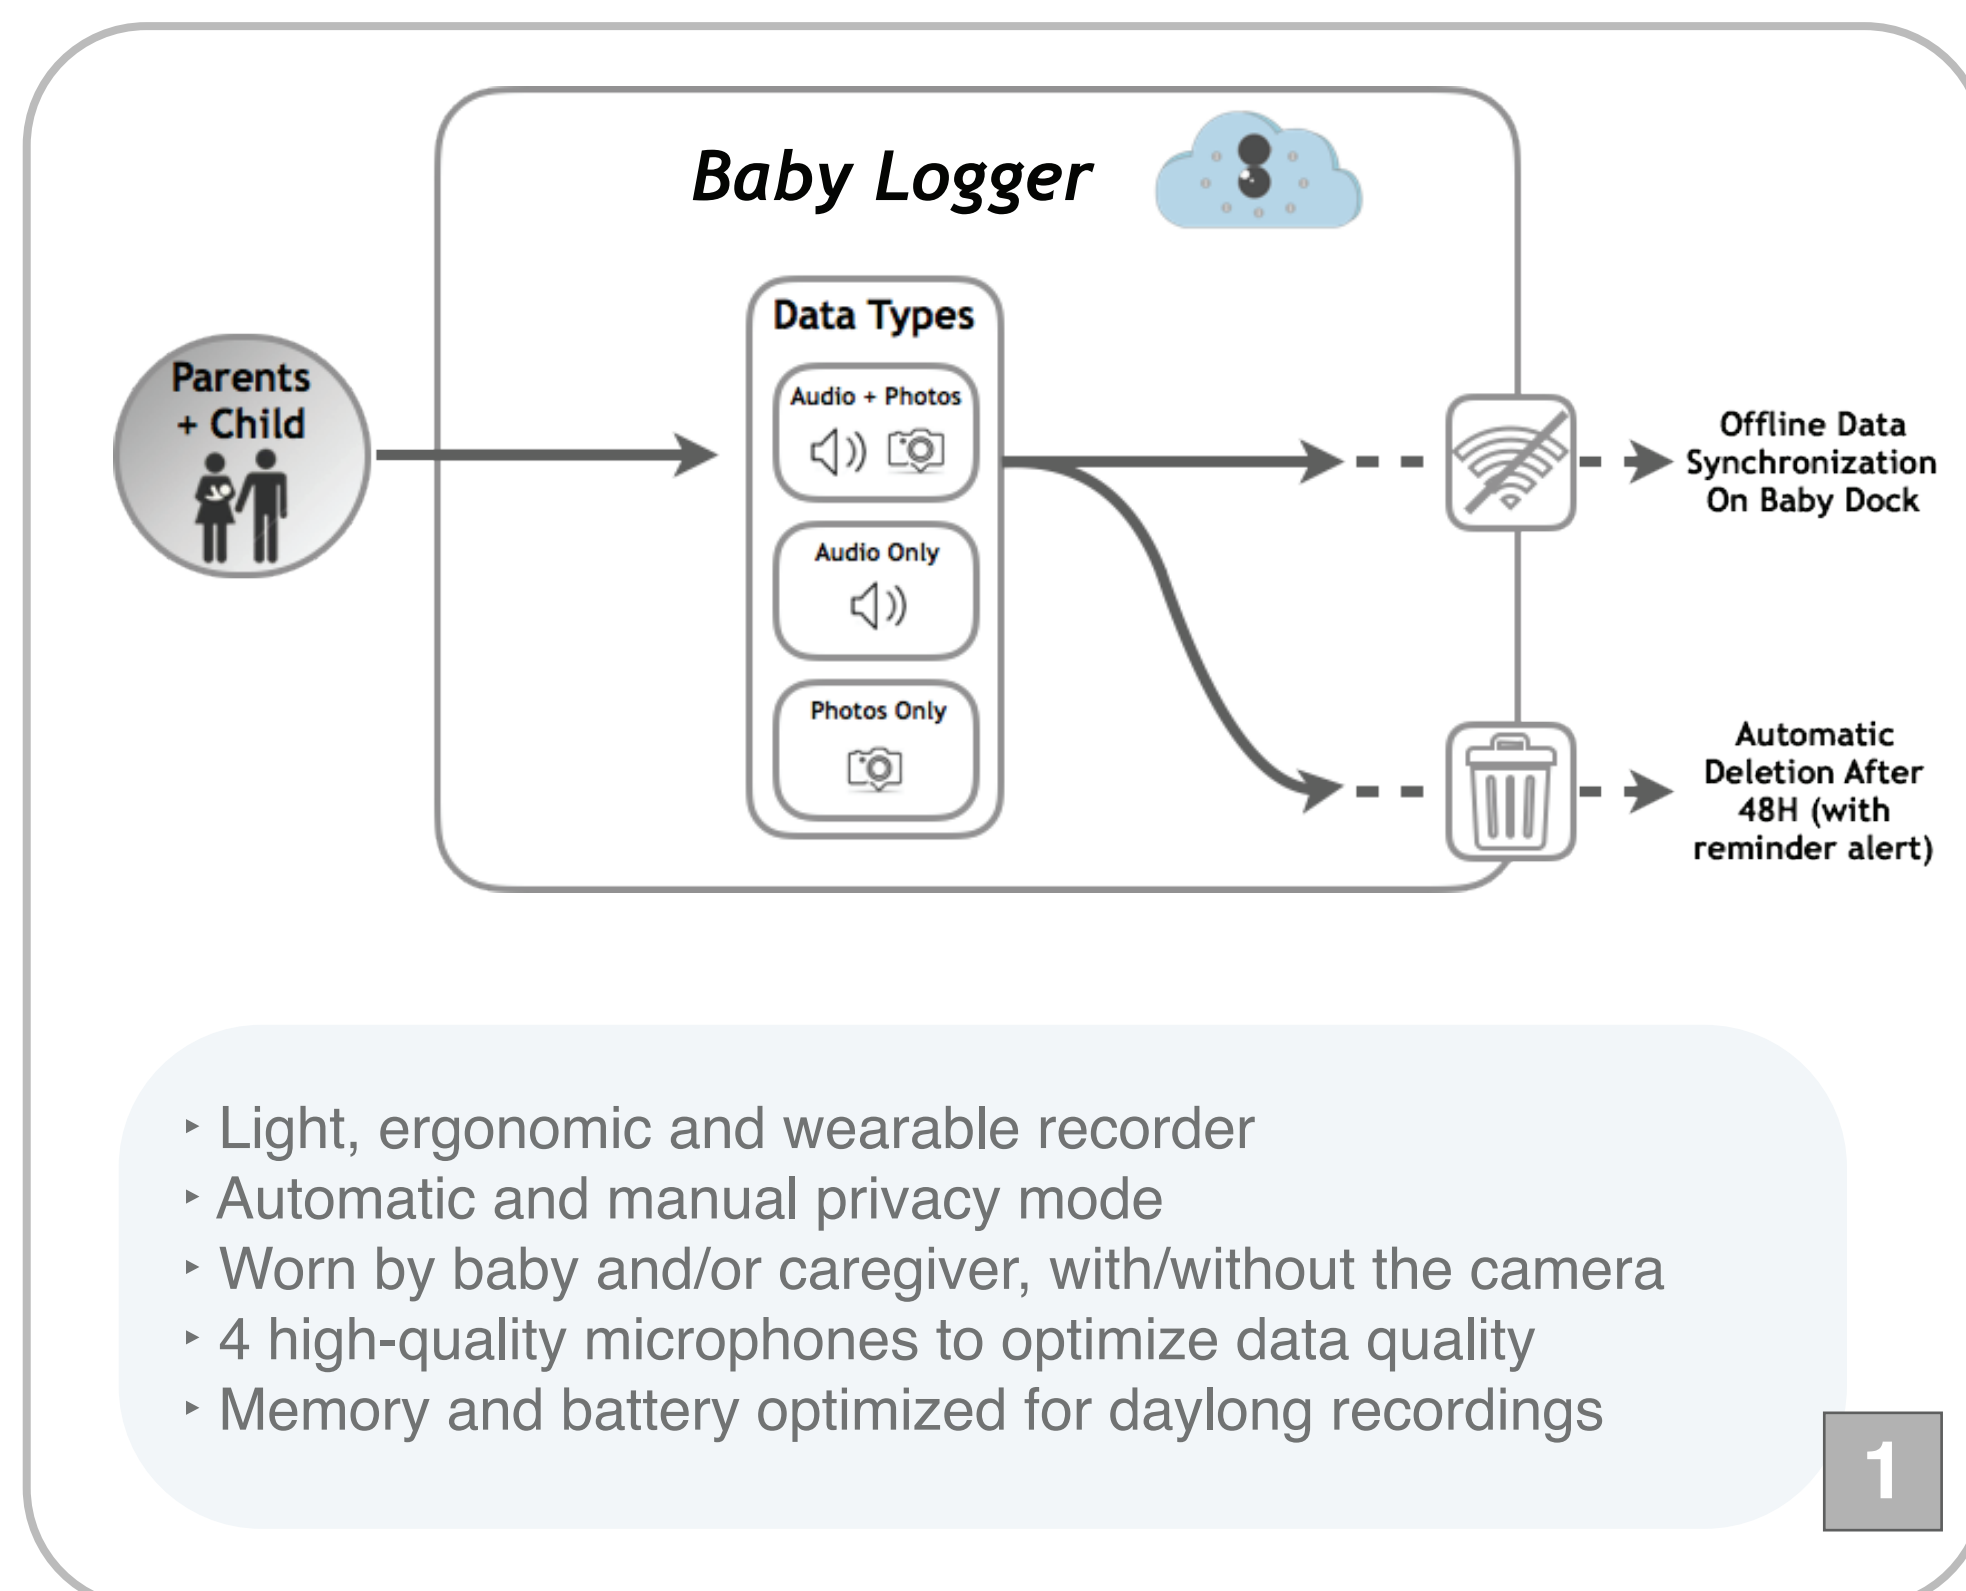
Baby Logger

Parents + Child

Data Types

Audio + Photos

Audio Only

Photos Only

Offline Data Synchronization On Baby Dock

Automatic Deletion After 48H (with reminder alert)

‣ Light, ergonomic and wearable recorder
‣ Automatic and manual privacy mode
‣ Worn by baby and/or caregiver, with/without the camera
‣ 4 high-quality microphones to optimize data quality
‣ Memory and battery optimized for daylong recordings

1